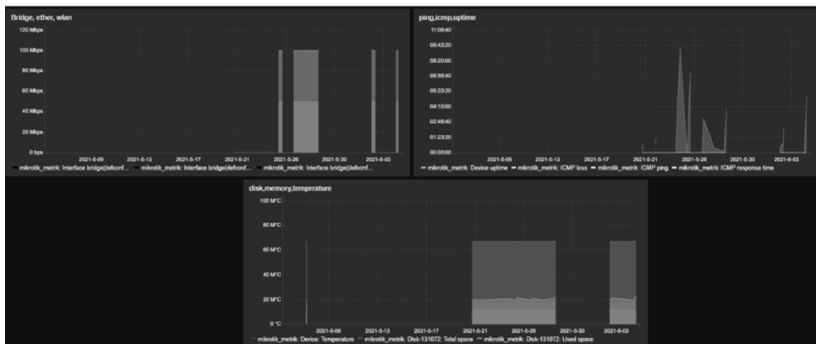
Bridge, ether, wlan

120 Mbps
100 Mbps
80 Mbps
60 Mbps
40 Mbps
20 Mbps
0 bps

2021-5-09 2021-5-13 2021-5-17 2021-5-21 2021-5-26 2021-5-30 2021-6-03

mikrotik_metrik: Interface bridge(defconf... mikrotik_metrik: Interface bridge(defconf... mikrotik_metrik: Interface bridge(defconf...

ping,icmp,uptime

11:06:40
09:43:20
08:20:00
06:56:40
05:33:20
04:10:00
02:46:40
01:23:20
00:00:00

2021-5-09 2021-5-13 2021-5-17 2021-5-21 2021-5-26 2021-5-30 2021-6-03

mikrotik_metrik: Device uptime mikrotik_metrik: ICMP loss mikrotik_metrik: ICMP ping mikrotik_metrik: ICMP response time

disk,memory,temperature

100 M°C
80 M°C
60 M°C
40 M°C
20 M°C
0 °C

2021-5-09 2021-5-13 2021-5-17 2021-5-21 2021-5-26 2021-5-30 2021-6-03

mikrotik_metrik: Device: Temperature mikrotik_metrik: Disk-131072: Total space mikrotik_metrik: Disk-131072: Used space